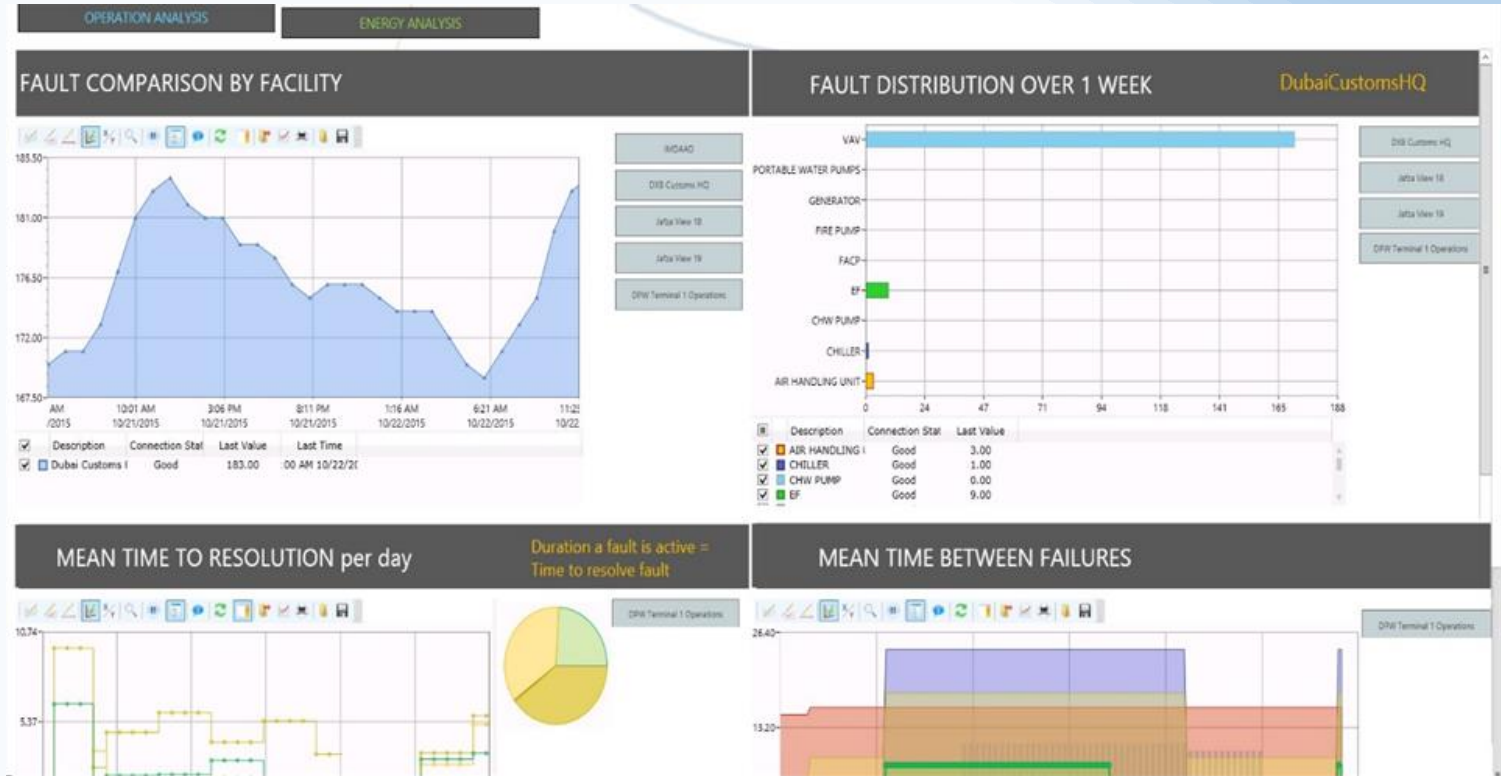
OPERATION ANALYSIS
ENERGY ANALYSIS

FAULT COMPARISON BY FACILITY

185.50
181.00
176.50
172.00
167.50

AM /2015
10:01 AM 10/21/2015
3:06 PM 10/21/2015
8:11 PM 10/21/2015
1:16 AM 10/22/2015
6:21 AM 10/22/2015
11:2 10/22

| | Description | Connection Stat | Last Value | Last Time |
|---|---|---|---|---|
| ☑ | Dubai Customs I | Good | 183.00 | 00 AM 10/22/2 |

IMDAAD
DXB Customs HQ
Jafza View 18
Jafza View 19
DPW Terminal 1 Operations

FAULT DISTRIBUTION OVER 1 WEEK
DubaiCustomsHQ

VAV
PORTABLE WATER PUMPS
GENERATOR
FIRE PUMP
FACP
EF
CHW PUMP
CHILLER
AIR HANDLING UNIT

0 24 47 71 94 118 141 165 188

| | Description | Connection Stat | Last Value |
|---|---|---|---|
| ☑ | AIR HANDLING I | Good | 3.00 |
| ☑ | CHILLER | Good | 1.00 |
| ☑ | CHW PUMP | Good | 0.00 |
| ☑ | EF | Good | 9.00 |

DXB Customs HQ
Jafza View 18
Jafza View 19
DPW Terminal 1 Operations

MEAN TIME TO RESOLUTION per day
Duration a fault is active = Time to resolve fault

10.74
5.37

DPW Terminal 1 Operations

MEAN TIME BETWEEN FAILURES

26.40
13.20

DPW Terminal 1 Operations